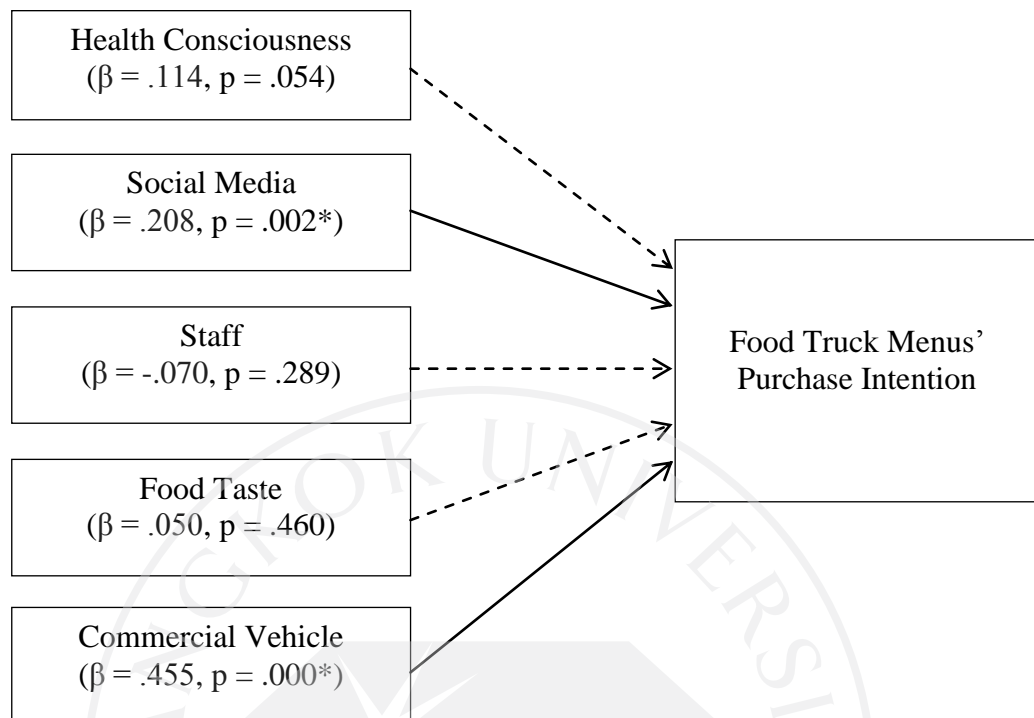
Health Consciousness
($\beta$ = .114, p = .054)

Social Media
($\beta$ = .208, p = .002*)

Staff
($\beta$ = -.070, p = .289)

Food Taste
($\beta$ = .050, p = .460)

Commercial Vehicle
($\beta$ = .455, p = .000*)

Food Truck Menus' Purchase Intention

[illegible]OK UNIVERSI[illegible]